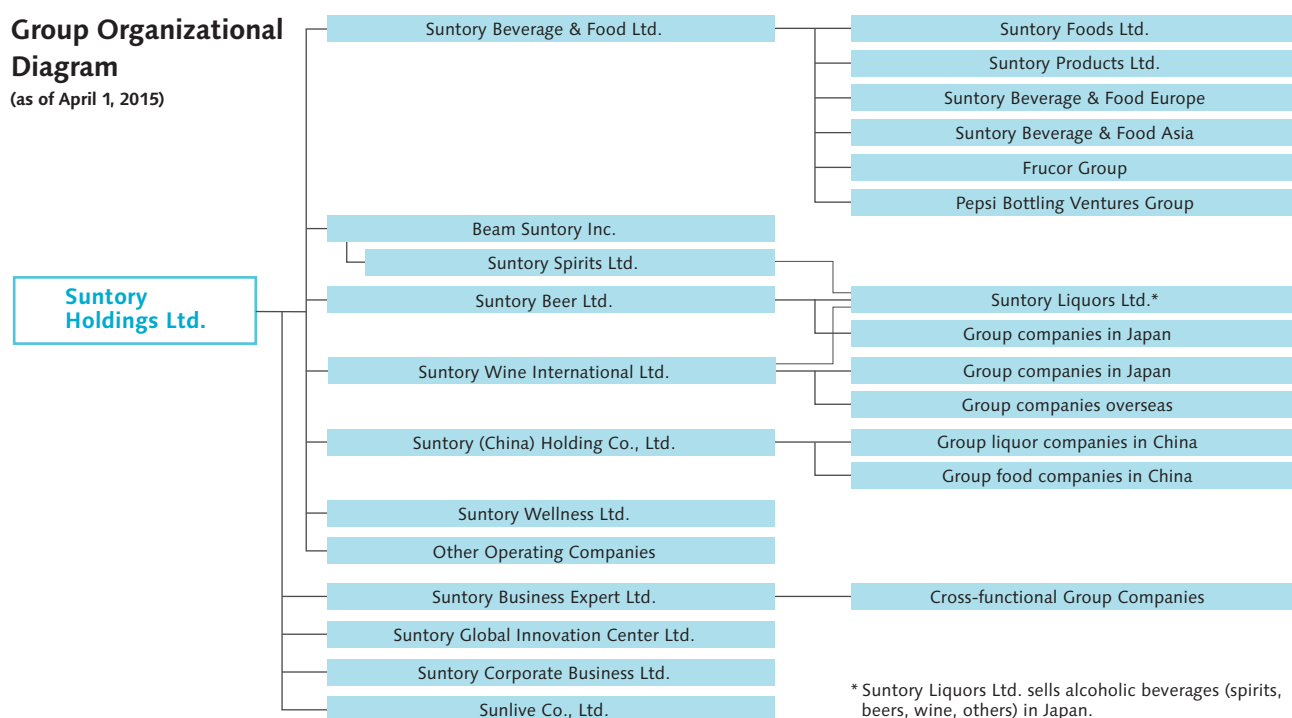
Group Organizational Diagram
(as of April 1, 2015)

Suntory Holdings Ltd.

Suntory Beverage & Food Ltd.
Suntory Foods Ltd.
Suntory Products Ltd.
Suntory Beverage & Food Europe
Suntory Beverage & Food Asia
Frucor Group
Pepsi Bottling Ventures Group

Beam Suntory Inc.
Suntory Spirits Ltd.
Suntory Beer Ltd.
Suntory Liquors Ltd.*
Group companies in Japan
Suntory Wine International Ltd.
Group companies in Japan
Group companies overseas
Suntory (China) Holding Co., Ltd.
Group liquor companies in China
Group food companies in China
Suntory Wellness Ltd.
Other Operating Companies

Suntory Business Expert Ltd.
Cross-functional Group Companies
Suntory Global Innovation Center Ltd.
Suntory Corporate Business Ltd.
Sunlive Co., Ltd.

* Suntory Liquors Ltd. sells alcoholic beverages (spirits, beers, wine, others) in Japan.